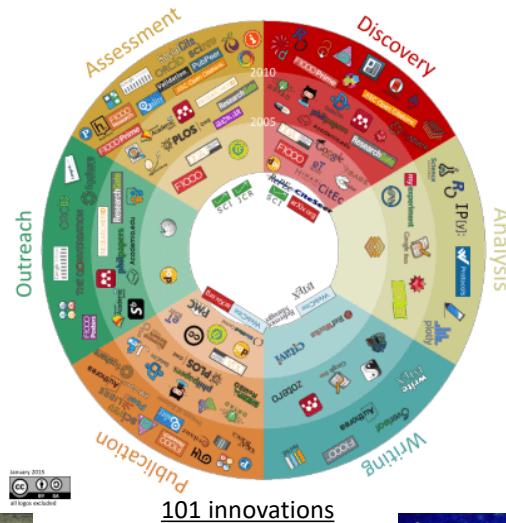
Assessment

Discovery

Analysis

Writing

Publication

Outreach

2010

2005

F1000

F1000Prime

PLOS

ResearchGate

Research

zotero

Authorea

Overleaf

writeLaTeX

figshare

Academia.edu

ORCID

THE CONVERSATION

Google Scholar

CiteSeer

arXiv

SCI

JCR

Mendeley

PubMed

IPython

Plotly

January 2015

all logos excluded

101 innovations